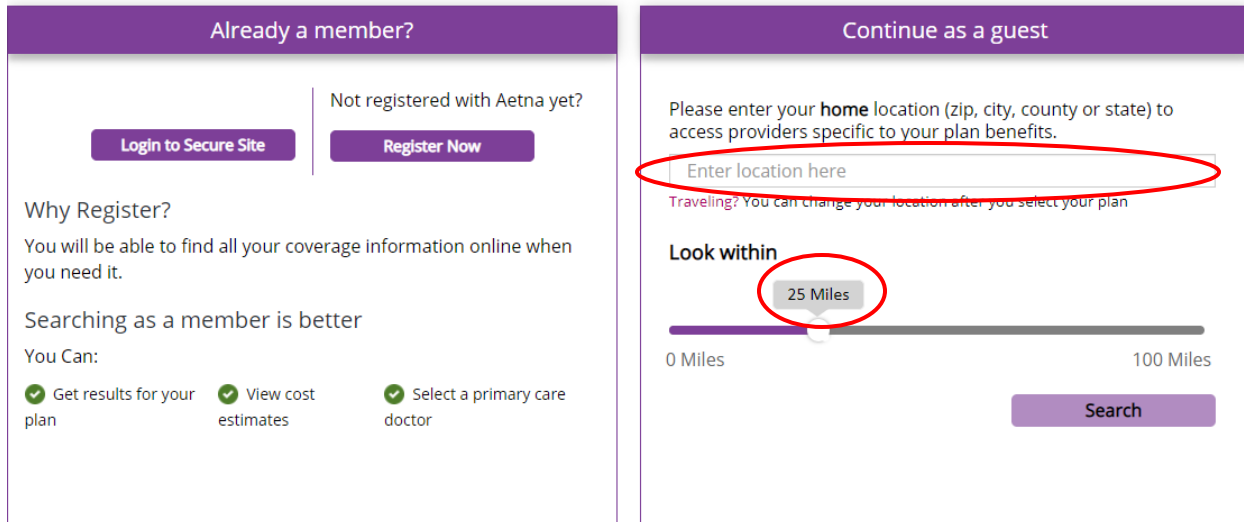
Already a member?

Not registered with Aetna yet?

Login to Secure Site

Register Now

Why Register?

You will be able to find all your coverage information online when you need it.

Searching as a member is better

You Can:

Get results for your plan

View cost estimates

Select a primary care doctor

Continue as a guest

Please enter your **home** location (zip, city, county or state) to access providers specific to your plan benefits.

Enter location here

Traveling? You can change your location after you select your plan

Look within

25 Miles

0 Miles

100 Miles

Search